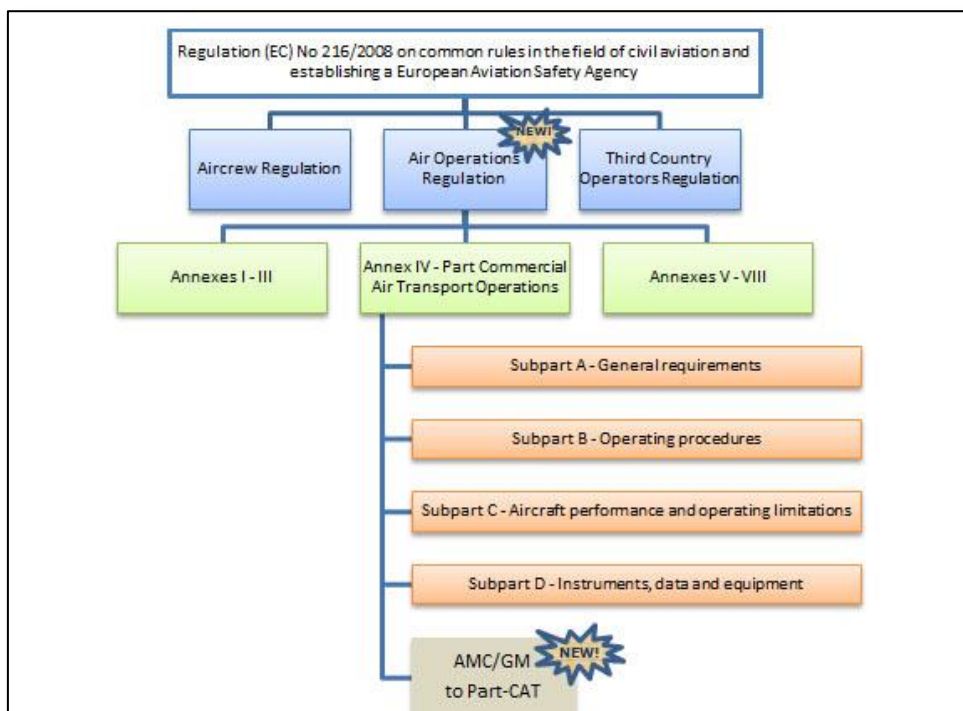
Regulation (EC) No 216/2008 on common rules in the field of civil aviation and establishing a European Aviation Safety Agency

Aircrew Regulation

NEW!

Air Operations Regulation

Third Country Operators Regulation

Annexes I - III

Annex IV - Part Commercial Air Transport Operations

Annexes V - VIII

Subpart A - General requirements

Subpart B - Operating procedures

Subpart C - Aircraft performance and operating limitations

Subpart D - Instruments, data and equipment

AMC/GM to Part-CAT

NEW!